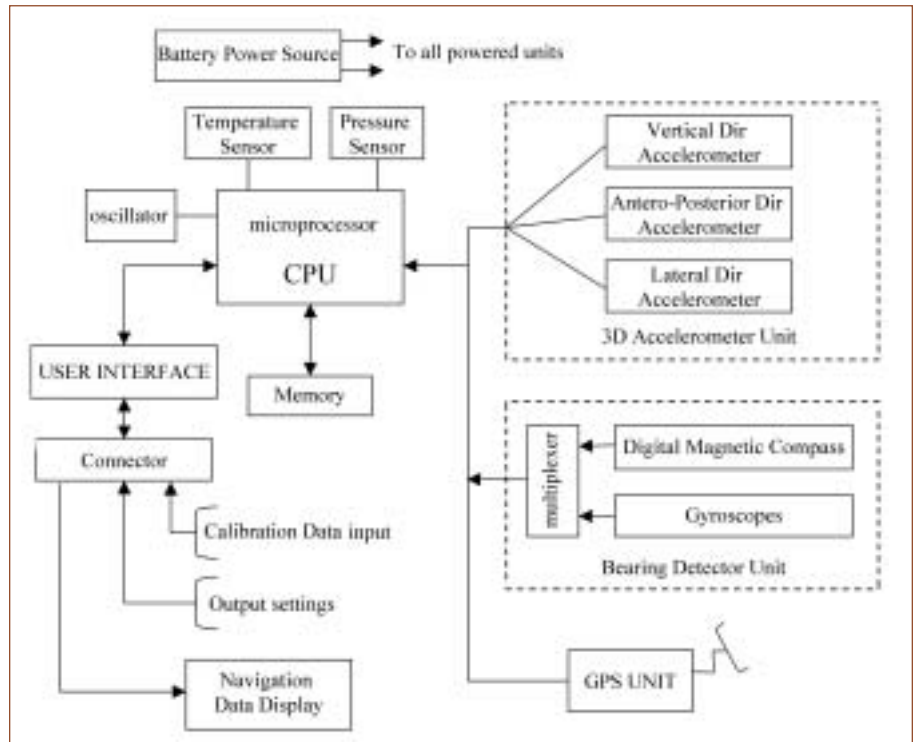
Battery Power Source

To all powered units

Temperature Sensor

Pressure Sensor

oscillator

microprocessor

CPU

Vertical Dir Accelerometer

Antero-Posterior Dir Accelerometer

Lateral Dir Accelerometer

3D Accelerometer Unit

USER INTERFACE

Memory

Connector

multiplexer

Digital Magnetic Compass

Gyroscopes

Bearing Detector Unit

Calibration Data input

Output settings

Navigation Data Display

GPS UNIT